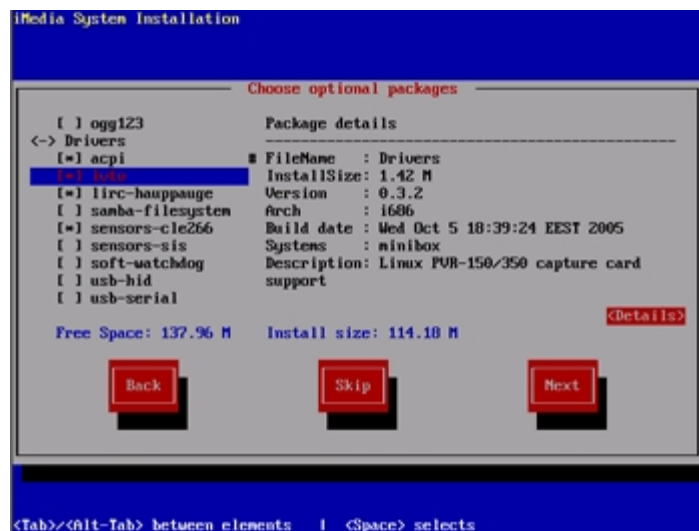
iMedia System Installation

Choose optional packages

[ ] ogg123
<-> Drivers
[*] acpi
[*] ivtv
[*] lirc-hauppauge
[ ] samba-filesystem
[*] sensors-cle266
[ ] sensors-sis
[ ] soft-watchdog
[ ] usb-hid
[ ] usb-serial

Package details

# FileName : Drivers
InstallSize: 1.42 M
Version : 0.3.2
Arch : i686
Build date : Wed Oct 5 18:39:24 EEST 2005
Systems : minibox
Description: Linux PVR-150/350 capture card support

<Details>

Free Space: 137.96 M

Install size: 114.18 M

Back

Skip

Next

<Tab>/<Alt-Tab> between elements | <Space> selects